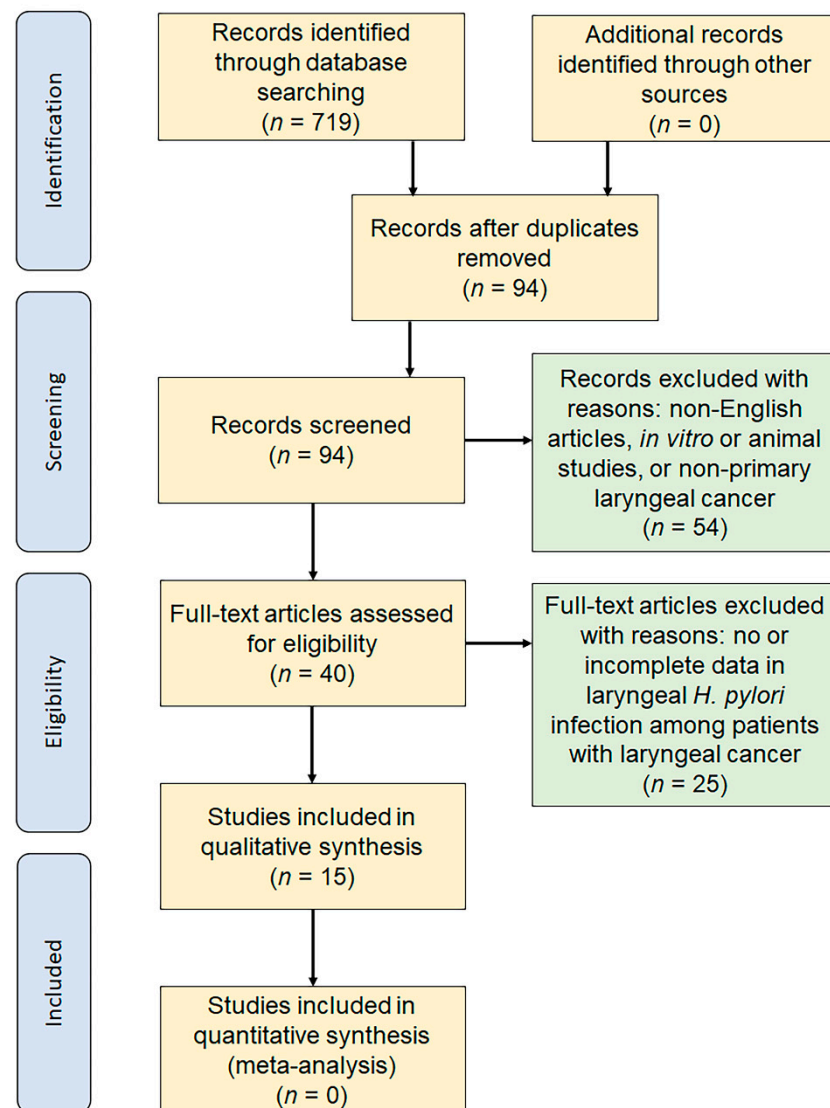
Identification

Records identified through database searching ($n$ = 719)

Additional records identified through other sources ($n$ = 0)

Records after duplicates removed ($n$ = 94)

Screening

Records screened ($n$ = 94)

Records excluded with reasons: non-English articles, *in vitro* or animal studies, or non-primary laryngeal cancer ($n$ = 54)

Eligibility

Full-text articles assessed for eligibility ($n$ = 40)

Full-text articles excluded with reasons: no or incomplete data in laryngeal *H. pylori* infection among patients with laryngeal cancer ($n$ = 25)

Studies included in qualitative synthesis ($n$ = 15)

Included

Studies included in quantitative synthesis (meta-analysis) ($n$ = 0)